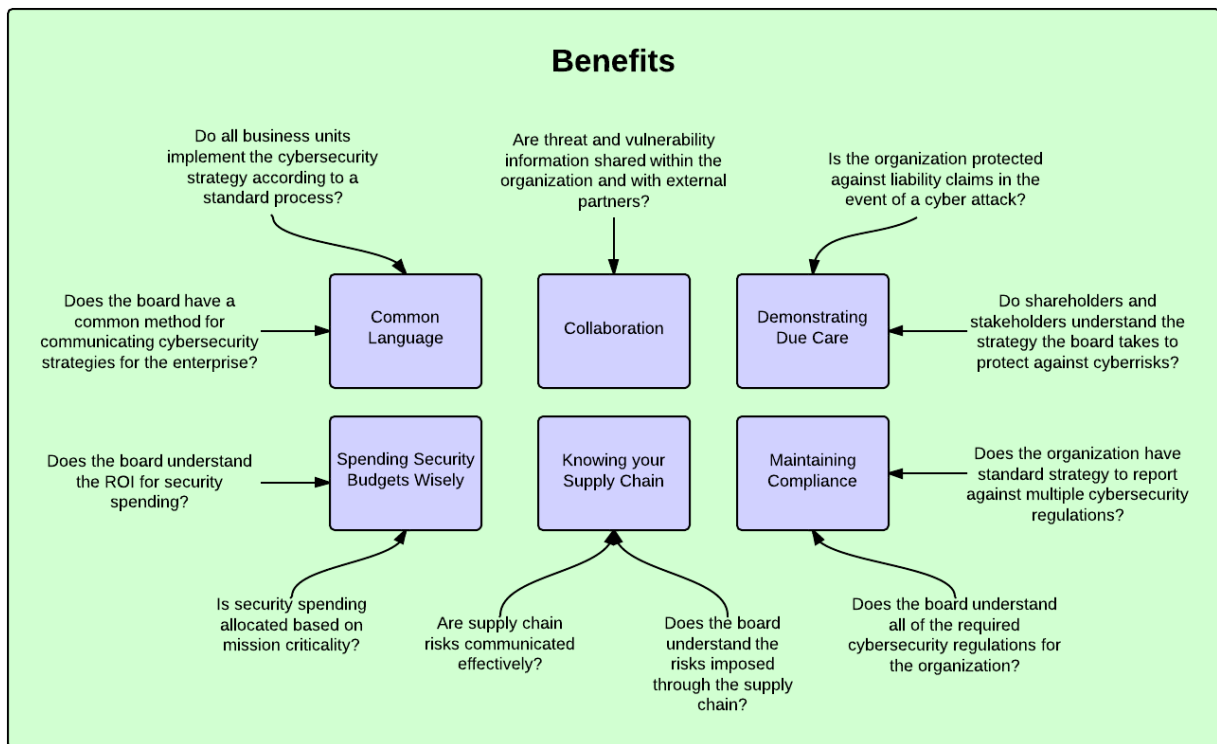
Benefits

Do all business units implement the cybersecurity strategy according to a standard process?

Are threat and vulnerability information shared within the organization and with external partners?

Is the organization protected against liability claims in the event of a cyber attack?

Does the board have a common method for communicating cybersecurity strategies for the enterprise?

Common Language

Collaboration

Demonstrating Due Care

Do shareholders and stakeholders understand the strategy the board takes to protect against cyberrisks?

Does the board understand the ROI for security spending?

Spending Security Budgets Wisely

Knowing your Supply Chain

Maintaining Compliance

Does the organization have standard strategy to report against multiple cybersecurity regulations?

Is security spending allocated based on mission criticality?

Are supply chain risks communicated effectively?

Does the board understand the risks imposed through the supply chain?

Does the board understand all of the required cybersecurity regulations for the organization?